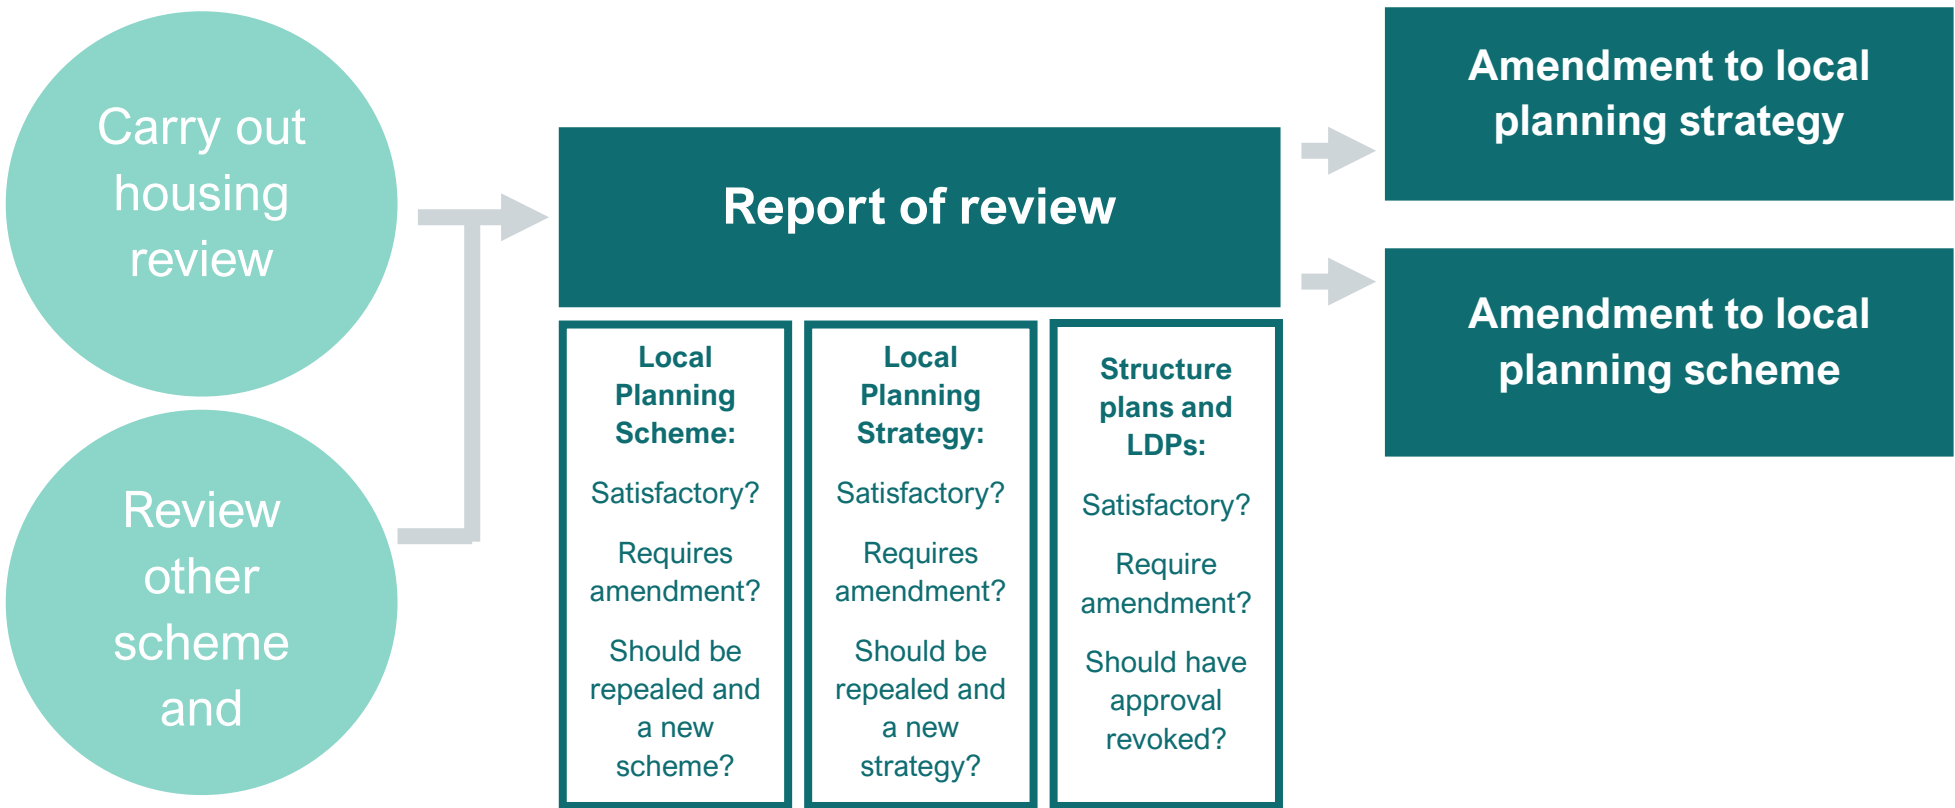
Carry out housing review

Review other scheme and

Report of review

Local Planning Scheme:

Satisfactory?

Requires amendment?

Should be repealed and a new scheme?

Local Planning Strategy:

Satisfactory?

Requires amendment?

Should be repealed and a new strategy?

Structure plans and LDPs:

Satisfactory?

Require amendment?

Should have approval revoked?

Amendment to local planning strategy

Amendment to local planning scheme